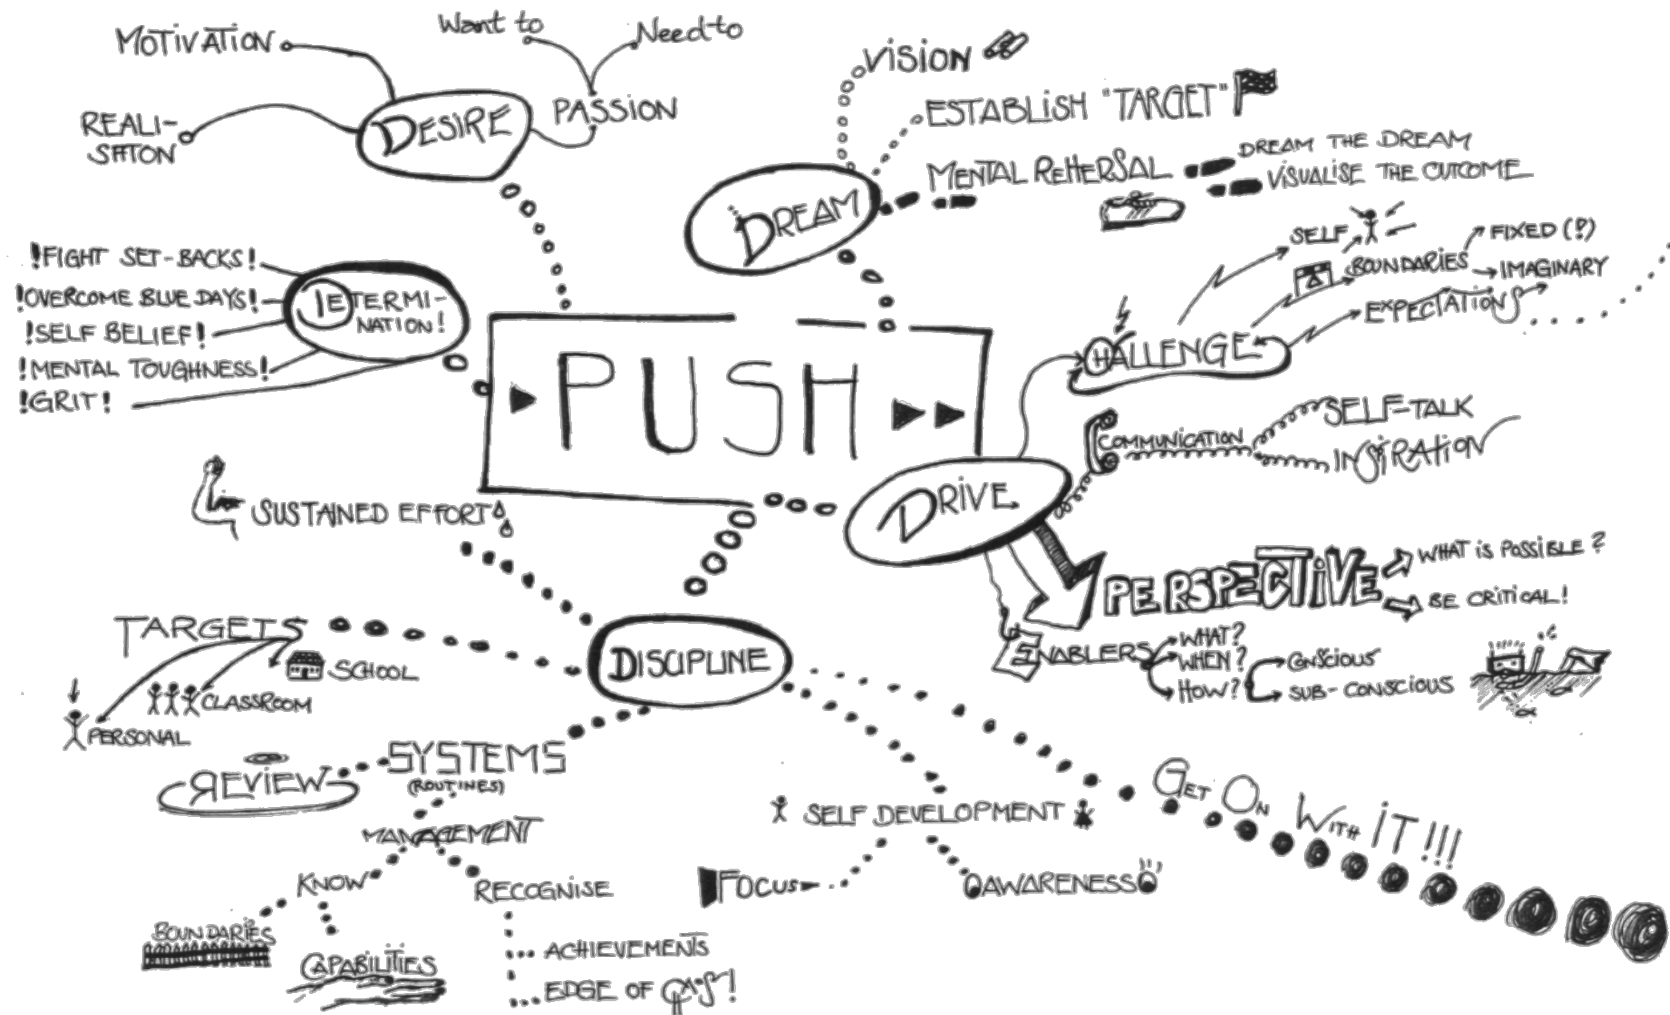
PUSH

MOTIVATION
Want to
Need to
PASSION
REALISATION
DESIRE

VISION
ESTABLISH "TARGET"
MENTAL REHERSAL
DREAM THE DREAM
VISUALISE THE OUTCOME
DREAM

!FIGHT SET-BACKS!
!OVERCOME BLUE DAYS!
!SELF BELIEF!
!MENTAL TOUGHNESS!
!GRIT!
DETERMINATION!

SELF
BOUNDARIES
FIXED (?)
IMAGINARY
EXPECTATIONS
CHALLENGE

COMMUNICATION
SELF-TALK
INSPIRATION
DRIVE

PERSPECTIVE
WHAT IS POSSIBLE?
BE CRITICAL!
ENABLERS
WHAT?
WHEN?
HOW?
CONSCIOUS
SUB-CONSCIOUS

SUSTAINED EFFORT
TARGETS
SCHOOL
CLASSROOM
PERSONAL
DISCIPLINE

REVIEW
SYSTEMS (ROUTINES)
MANAGEMENT
KNOW
RECOGNISE
BOUNDARIES
CAPABILITIES
ACHIEVEMENTS
EDGE OF GAPS!

SELF DEVELOPMENT
FOCUS
AWARENESS
GET ON WITH IT!!!